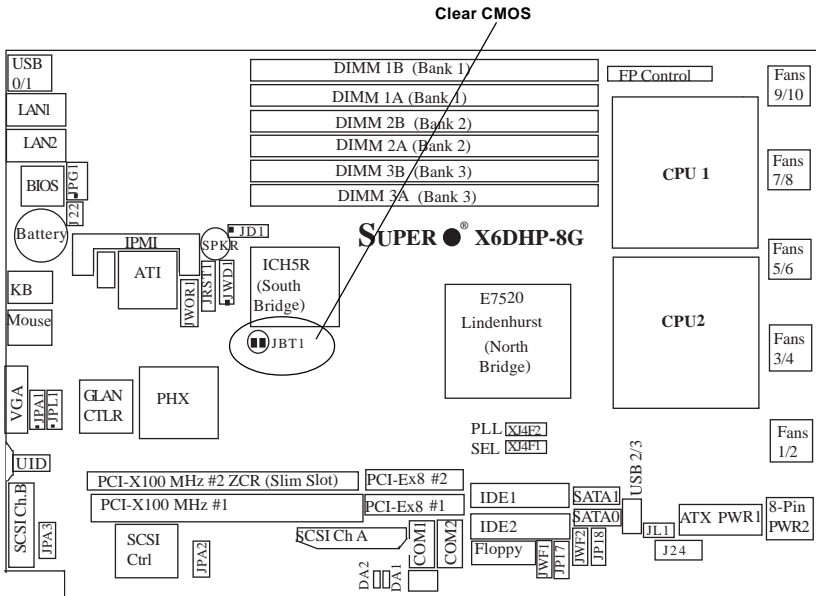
Clear CMOS

USB 0/1
LAN1
LAN2
BIOS
JPG1
J22
Battery
IPMI
ATI
SPKR
JD1
JWOR1
JRST1
JWD
ICH5R (South Bridge)
JBT1
KB
Mouse
VGA
JPA1
JPL1
GLAN CTLR
PHX
UID
SCSI Ch.B
JPA3
SCSI Ctrl
JPA2

DIMM 1B (Bank 1)
DIMM 1A (Bank 1)
DIMM 2B (Bank 2)
DIMM 2A (Bank 2)
DIMM 3B (Bank 3)
DIMM 3A (Bank 3)

SUPER® X6DHP-8G

E7520 Lindenhurst (North Bridge)

FP Control
CPU 1
CPU2
Fans 9/10
Fans 7/8
Fans 5/6
Fans 3/4
Fans 1/2

PLL XJ4F2
SEL XJ4F1

PCI-X100 MHz #2 ZCR (Slim Slot)
PCI-Ex8 #2
PCI-X100 MHz #1
PCI-Ex8 #1
SCSI Ch A
DA2
DA1
COM1
COM2
IDE1
IDE2
Floppy
JWF1
JP17
JWF2
JP18
SATA1
SATA0
USB 2/3
JL1
ATX PWR1
J24
8-Pin PWR2